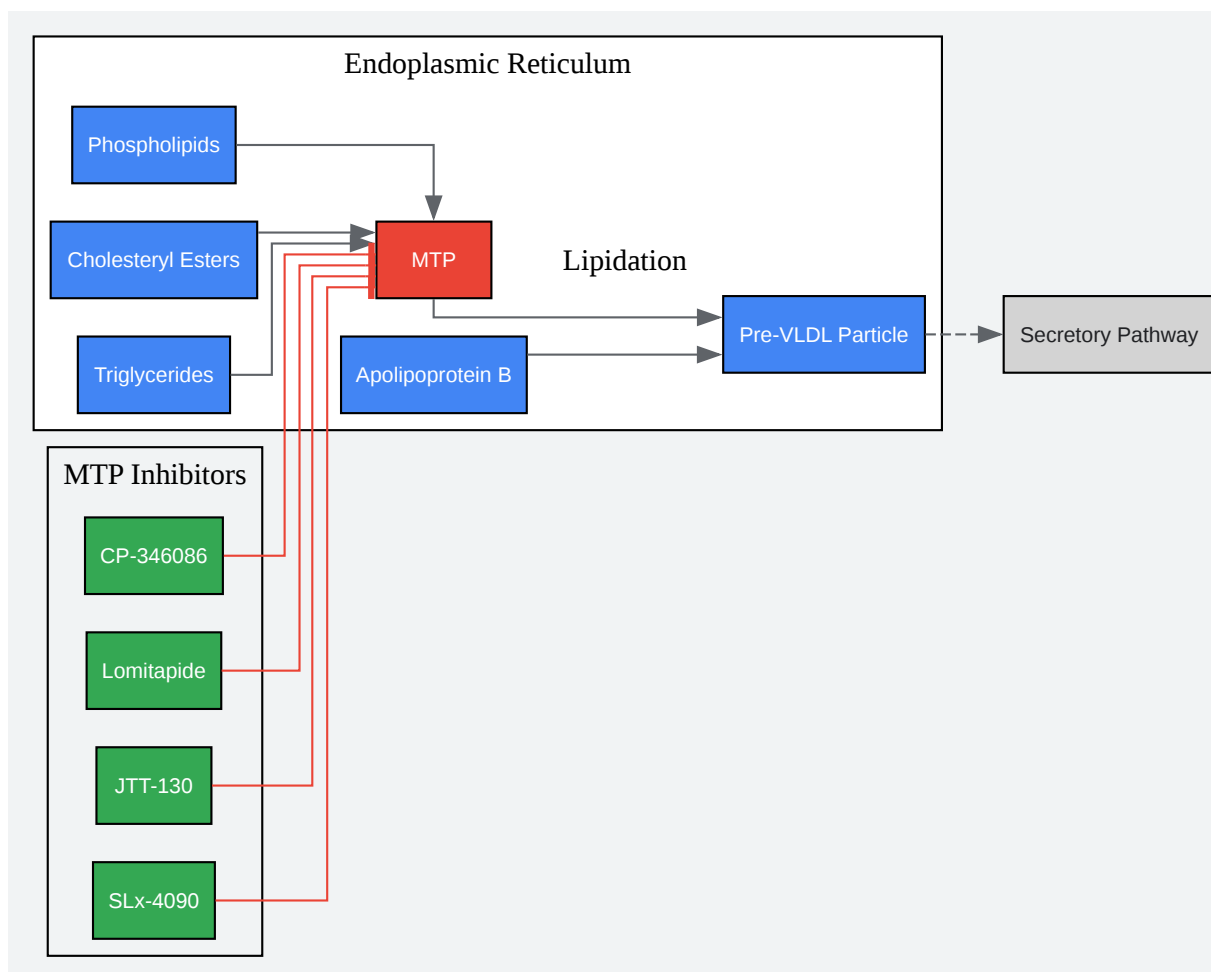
Endoplasmic Reticulum

Phospholipids

Cholesteryl Esters

MTP

Lipidation

Triglycerides

Apolipoprotein B

Pre-VLDL Particle

Secretory Pathway

MTP Inhibitors

CP-346086

Lomitapide

JTT-130

SLx-4090